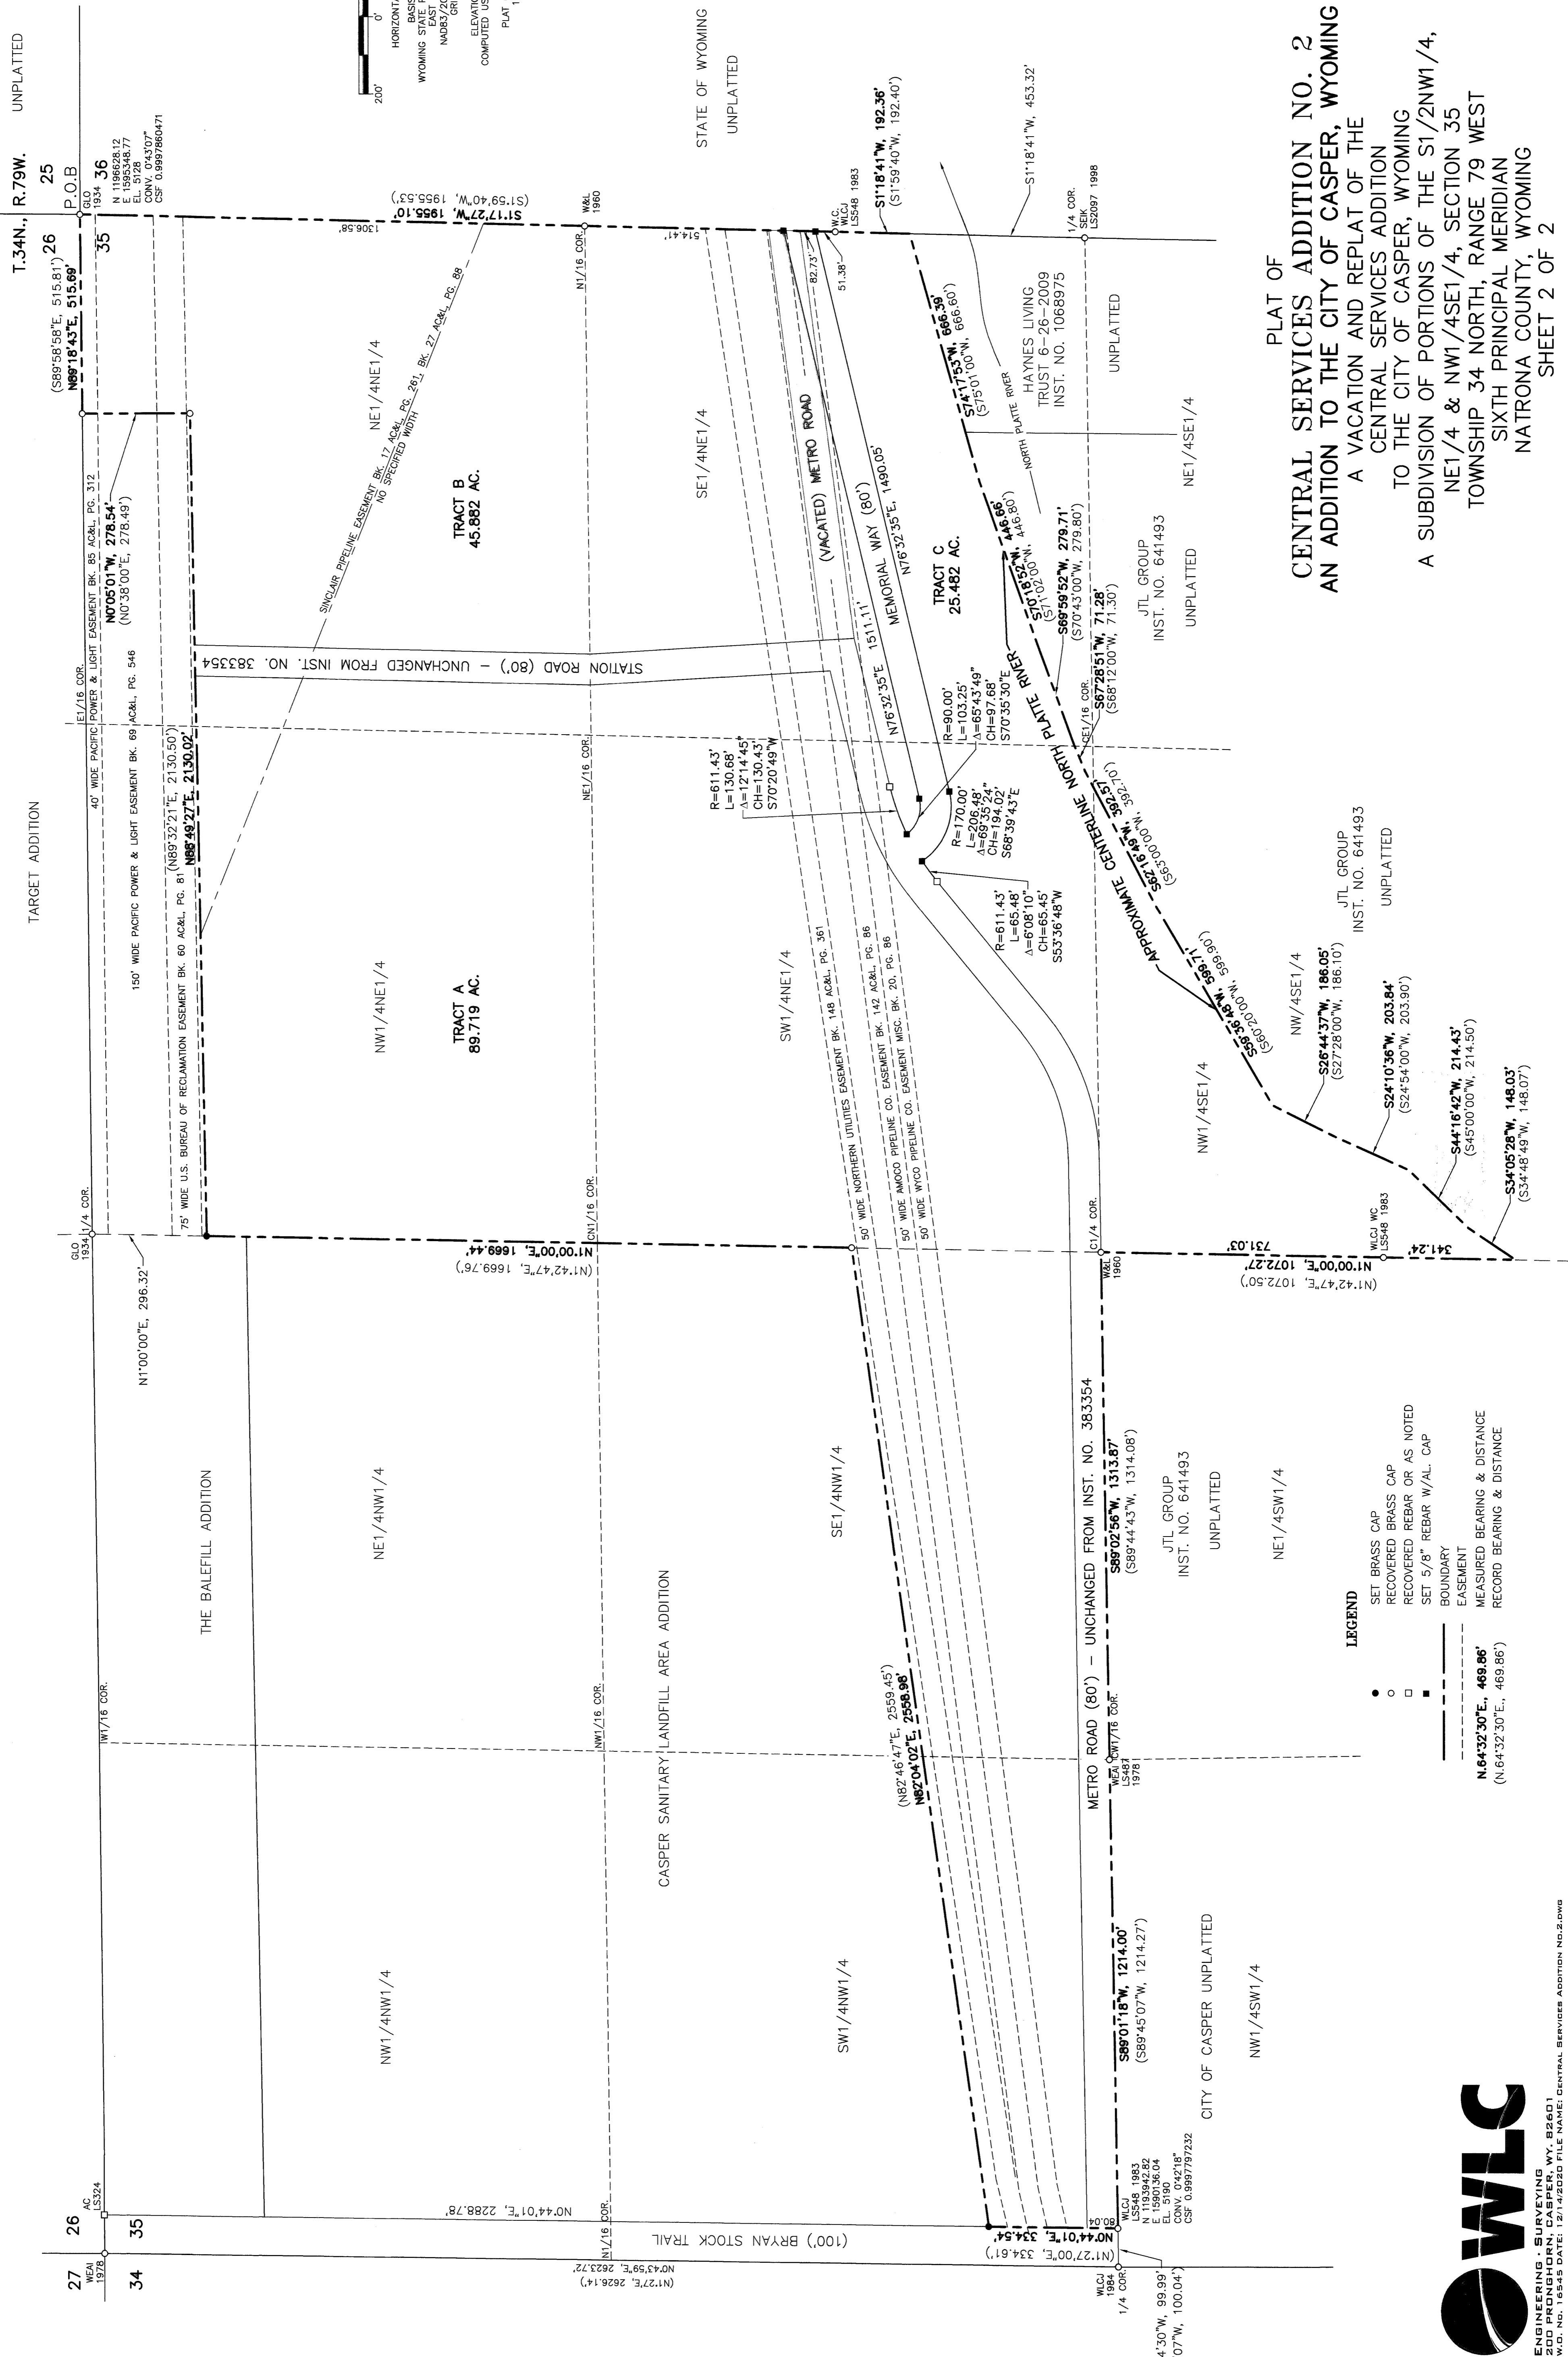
PLAT OF
CENTRAL SERVICES ADDITION NO. 2
AN ADDITION TO THE CITY OF CASPER, WYOMING
A VACATION AND REPLAT OF THE
CENTRAL SERVICES ADDITION
TO THE CITY OF CASPER, WYOMING
A SUBDIVISION OF PORTIONS OF THE S1/2NW1/4,
NE1/4 & NW1/4SE1/4, SECTION 35
TOWNSHIP 34 NORTH, RANGE 79 WEST
SIXTH PRINCIPAL MERIDIAN
NATRONA COUNTY, WYOMING
SHEET 2 OF 2

UNPLATTED
T.34N., R.79W.
26 25
35 36
P.O.B
GLO 1934
N 1196628.12
E 1595348.77
EL. 5128
CONV. 0°43'07"
CSF 0.9997860471

HORIZONTAL
BASIS
WYOMING STATE P
EAST
NAD83/20
GRI
ELEVATIO
COMPUTED US
PLAT
1
200' 0'

STATE OF WYOMING
UNPLATTED

TARGET ADDITION
(S89°58'58"E, 515.81')
N89°18'43"E, 515.69'
E1/16 COR.
40' WIDE PACIFIC POWER & LIGHT EASEMENT BK. 85 AC&L, PG. 312
N0°05'01"W, 278.54'
(N0°38'00"E, 278.49')
150' WIDE PACIFIC POWER & LIGHT EASEMENT BK. 69 AC&L, PG. 546
75' WIDE U.S. BUREAU OF RECLAMATION EASEMENT BK. 60 AC&L, PG. 81
(N89°32'21"E, 2130.50')
N88°49'27"E, 2130.02'
(S1°59'40"W, 1955.53')
S1°17'27"W, 1955.10'
1306.58'
SINCLAIR PIPELINE EASEMENT BK. 17 AC&L, PG. 261, BK. 27 AC&L, PG. 88
NO SPECIFIED WIDTH
NE1/4NE1/4
TRACT B
45.882 AC.
STATION ROAD (80') – UNCHANGED FROM INST. NO. 383354
NW1/4NE1/4
TRACT A
89.719 AC.
W&L 1960
N1/16 COR.
NE1/16 COR.
CN1/16 COR.
SE1/4NE1/4
SW1/4NE1/4
514.41'
W.C. WLCJ LS548 1983
82.73'
51.38'
S1°18'41"W, 192.36'
(S1°59'40"W, 192.40')
S1°18'41"W, 453.32'
1/4 COR. SEIK LS2097 1998
(VACATED) METRO ROAD
MEMORIAL WAY (80')
N76°32'35"E, 1490.05'
N76°32'35"E 1511.11'
TRACT C
25.482 AC.
S74°17'53"W, 666.39'
(S75°01'00"W, 666.60')
HAYNES LIVING
TRUST 6-26-2009
INST. NO. 1068975
UNPLATTED
NE1/4SE1/4
NORTH PLATTE RIVER
S70°18'52"W, 446.66'
(S71°02'00"W, 446.80')
S69°59'52"W, 279.71'
(S70°43'00"W, 279.80')
S67°28'51"W, 71.28'
(S68°12'00"W, 71.30')
JTL GROUP
INST. NO. 641493
UNPLATTED
CE1/16 COR.
R=90.00'
L=103.25'
Δ=65°43'49"
CH=97.68'
S70°35'30"E
R=611.43'
L=130.68'
Δ=12°14'45"
CH=130.43'
S70°20'49"W
R=170.00'
L=206.48'
Δ=69°35'24"
CH=194.02'
S68°39'43"E
R=611.43'
L=65.48'
Δ=6°08'10"
CH=65.45'
S53°36'48"W
NORTH PLATTE RIVER
APPROXIMATE CENTERLINE
S62°16'49"W, 392.57'
(S63°00'00"W, 392.10')
S59°36'48"W, 598.71'
(S60°20'00"W, 599.90')
JTL GROUP
INST. NO. 641493
UNPLATTED
NW/4SE1/4
S26°44'37"W, 186.05'
(S27°28'00"W, 186.10')
S24°10'36"W, 203.84'
(S24°54'00"W, 203.90')
S44°16'42"W, 214.43'
(S45°00'00"W, 214.50')
S34°05'28"W, 148.03'
(S34°48'49"W, 148.07')
NW1/4SE1/4
50' WIDE NORTHERN UTILITIES EASEMENT BK. 148 AC&L, PG. 361
50' WIDE AMOCO PIPELINE CO. EASEMENT BK. 142 AC&L, PG. 86
50' WIDE WYCO PIPELINE CO. EASEMENT MISC. BK. 20, PG. 86
GLO 1934 1/4 COR.
N1°00'00"E, 296.32'
N1°00'00"E, 1669.44'
(N1°42'47"E, 1669.76')
C1/4 COR.
W&L 1960
731.03'
N1°00'00"E, 1072.27'
(N1°42'47"E, 1072.50')
WLCJ WC LS548 1983
341.24'
THE BALEFILL ADDITION
NE1/4NW1/4
SE1/4NW1/4
METRO ROAD (80') – UNCHANGED FROM INST. NO. 383354
S89°02'56"W, 1313.87'
(S89°44'43"W, 1314.08')
JTL GROUP
INST. NO. 641493
UNPLATTED
NE1/4SW1/4
LEGEND
● SET BRASS CAP
○ RECOVERED BRASS CAP
□ RECOVERED REBAR OR AS NOTED
■ SET 5/8" REBAR W/AL. CAP
BOUNDARY
EASEMENT
N.64°32'30"E., 469.86' MEASURED BEARING & DISTANCE
(N.64°32'30"E., 469.86') RECORD BEARING & DISTANCE
IW1/16 COR.
NW1/16 COR.
CASPER SANITARY LANDFILL AREA ADDITION
(N82°46'47"E, 2559.45')
N82°04'02"E, 2558.98'
WEAI CW1/16 COR. LS487 1978
NW1/4NW1/4
SW1/4NW1/4
S89°01'18"W, 1214.00'
(S89°45'07"W, 1214.27')
CITY OF CASPER UNPLATTED
NW1/4SW1/4
26 35
AC LS324
27 34
WEAI 1978
N0°44'01"E, 2288.78'
N1/16 COR.
(100') BRYAN STOCK TRAIL
N0°43'59"E, 2623.72'
(N1°27'E, 2626.14')
WLCJ LS548 1983
N 1193942.82
E 1590136.04
EL. 5190
CONV. 0°42'18"
CSF 0.9997797232
80.04'
N0°44'01"E, 334.54'
(N1°27'00"E, 334.61')
WLCJ 1984 1/4 COR.
4'30"W, 99.99'
07"W, 100.04')
WLC
ENGINEERING · SURVEYING
200 PRONGHORN, CASPER, WY. 82601
W.O. NO. 16545 DATE: 12/14/2020 FILE NAME: CENTRAL SERVICES ADDITION NO.2.DWG